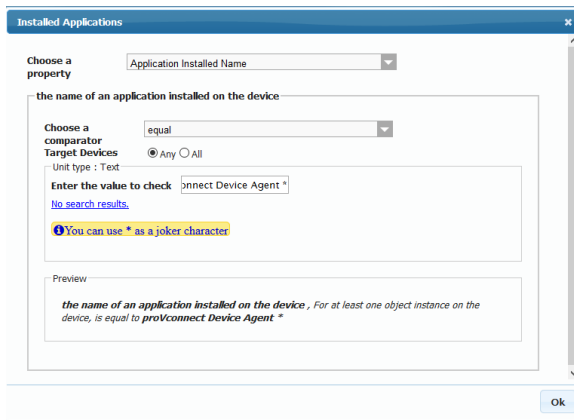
Installed Applications

×

Choose a property

Application Installed Name

the name of an application installed on the device

Choose a comparator

equal

Target Devices

Any All

Unit type : Text

Enter the value to check

onnect Device Agent *

No search results.

You can use * as a joker character

Preview

the name of an application installed on the device , For at least one object instance on the device, is equal to proVconnect Device Agent *

Ok